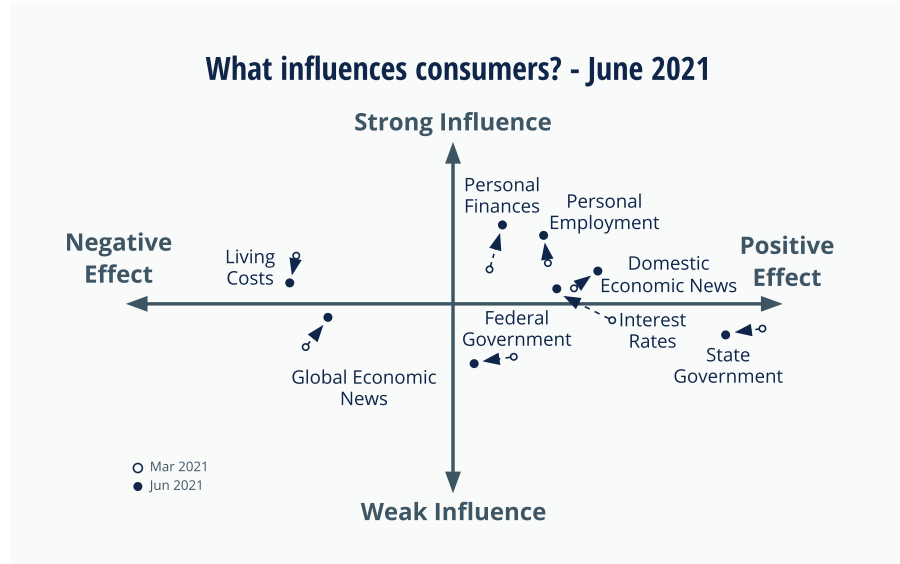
What influences consumers? - June 2021

Strong Influence

Negative Effect

Positive Effect

Personal Finances

Personal Employment

Living Costs

Domestic Economic News

Interest Rates

Federal Government

State Government

Global Economic News

Mar 2021
Jun 2021

Weak Influence